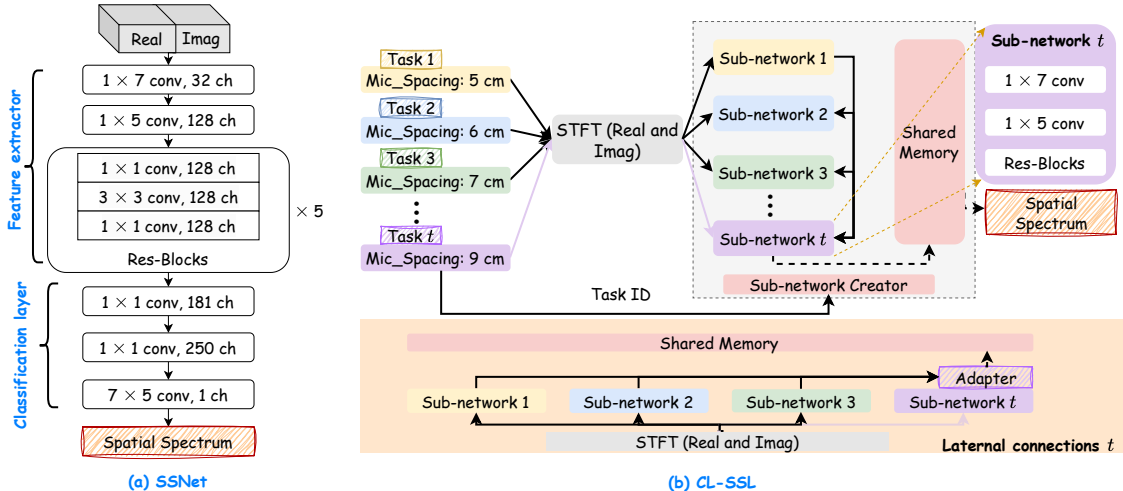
Real
Imag

Feature extractor

$1 \times 7$ conv, 32 ch

$1 \times 5$ conv, 128 ch

$1 \times 1$ conv, 128 ch

$3 \times 3$ conv, 128 ch

$1 \times 1$ conv, 128 ch

$\times 5$

Res-Blocks

Classification layer

$1 \times 1$ conv, 181 ch

$1 \times 1$ conv, 250 ch

$7 \times 5$ conv, 1 ch

Spatial Spectrum

(a) SSNet

Task 1
Mic_Spacing: 5 cm

Task 2
Mic_Spacing: 6 cm

Task 3
Mic_Spacing: 7 cm

Task $t$
Mic_Spacing: 9 cm

STFT (Real and Imag)

Sub-network 1

Sub-network 2

Sub-network 3

Sub-network $t$

Shared Memory

Sub-network Creator

Sub-network $t$

$1 \times 7$ conv

$1 \times 5$ conv

Res-Blocks

Spatial Spectrum

Task ID

Shared Memory

Adapter

Sub-network 1

Sub-network 2

Sub-network 3

Sub-network $t$

STFT (Real and Imag)

Laternal connections $t$

(b) CL-SSL